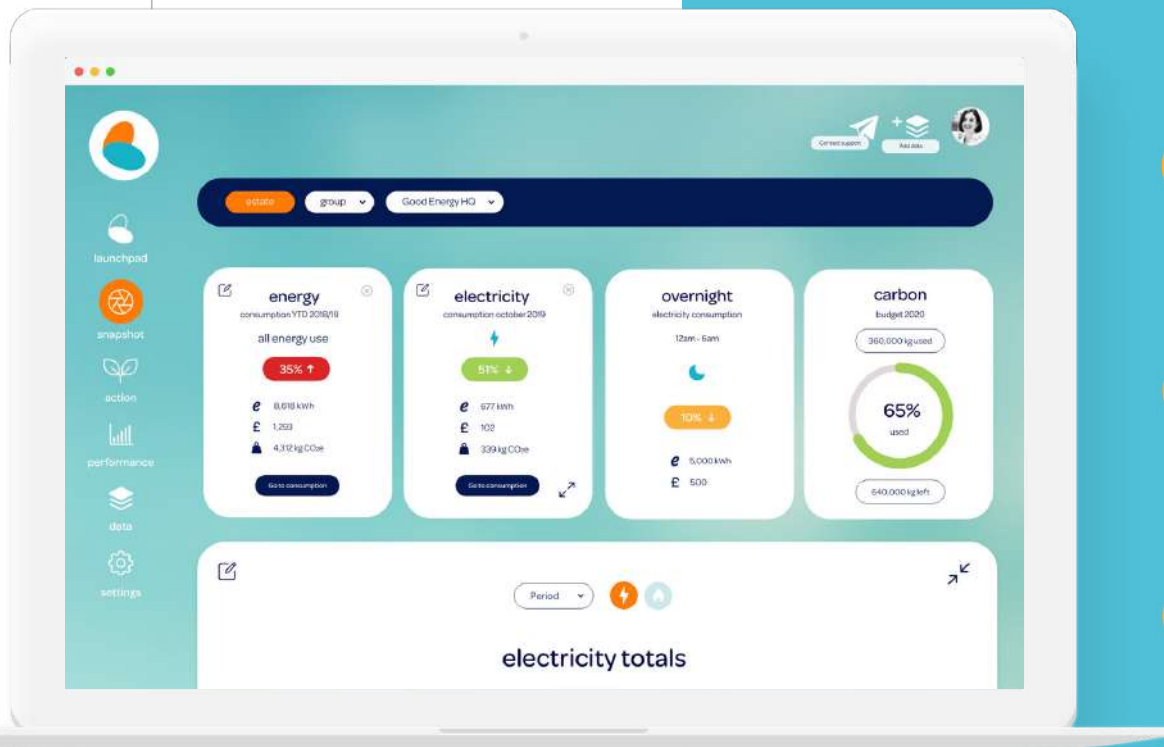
Contact support

Add data

launchpad

snapshot

action

performance

data

settings

estate

group

Good Energy HQ

energy
consumption YTD 2018/19
all energy use
35% ↑
8,618 kWh
£ 1,293
4,312 kg CO₂e
Go to consumption

electricity
consumption october 2019
51% ↓
677 kWh
£ 102
339 kg CO₂e
Go to consumption

overnight
electricity consumption
12am - 6am
10% ↓
5,000 kWh
£ 500

carbon
budget 2020
360,000 kg used
65%
used
640,000 kg left

Period

electricity totals